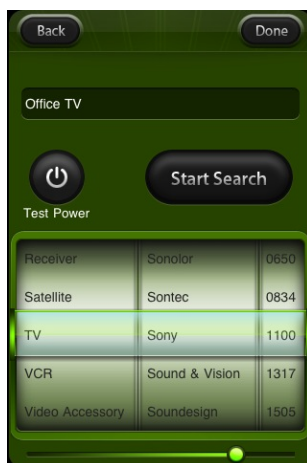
Back

Done

Office TV

Test Power

Start Search

| | | |
|---|---|---|
| Receiver | Sonolor | 0650 |
| Satellite | Sontec | 0834 |
| TV | Sony | 1100 |
| VCR | Sound & Vision | 1317 |
| Video Accessory | Soundesign | 1505 |